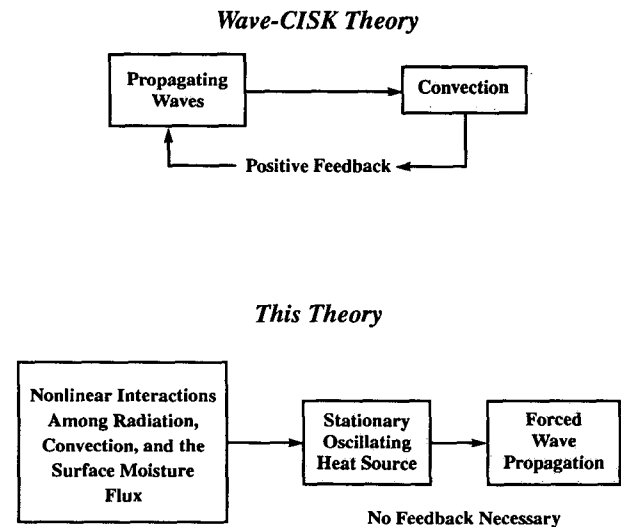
Wave-CISK Theory

Propagating Waves

Convection

Positive Feedback

This Theory

Nonlinear Interactions Among Radiation, Convection, and the Surface Moisture Flux

Stationary Oscillating Heat Source

Forced Wave Propagation

No Feedback Necessary